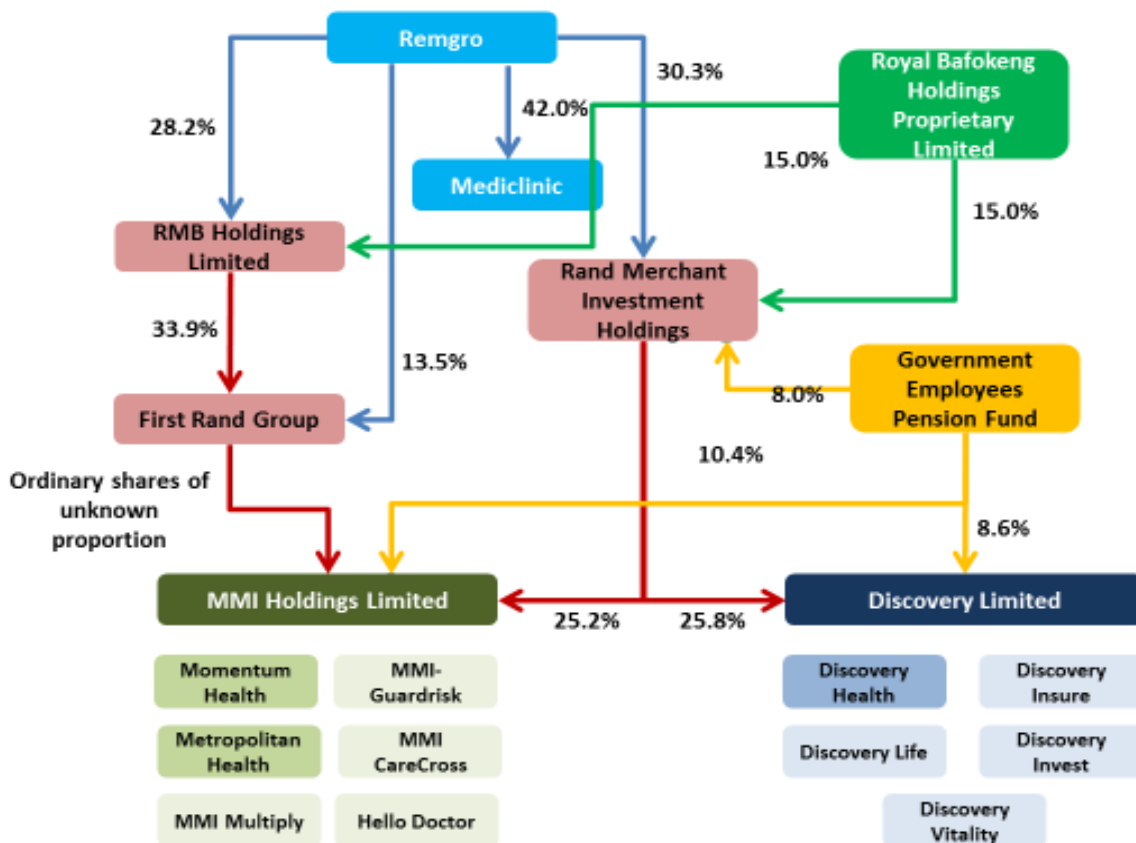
Remgro

30.3%

Royal Bafokeng Holdings Proprietary Limited

28.2%

42.0%

15.0%

Mediclinic

15.0%

RMB Holdings Limited

Rand Merchant Investment Holdings

33.9%

13.5%

Government Employees Pension Fund

8.0%

First Rand Group

10.4%

Ordinary shares of unknown proportion

8.6%

MMI Holdings Limited

25.2%

25.8%

Discovery Limited

Momentum Health

MMI-Guardrisk

Metropolitan Health

MMI CareCross

MMI Multiply

Hello Doctor

Discovery Health

Discovery Insure

Discovery Life

Discovery Invest

Discovery Vitality